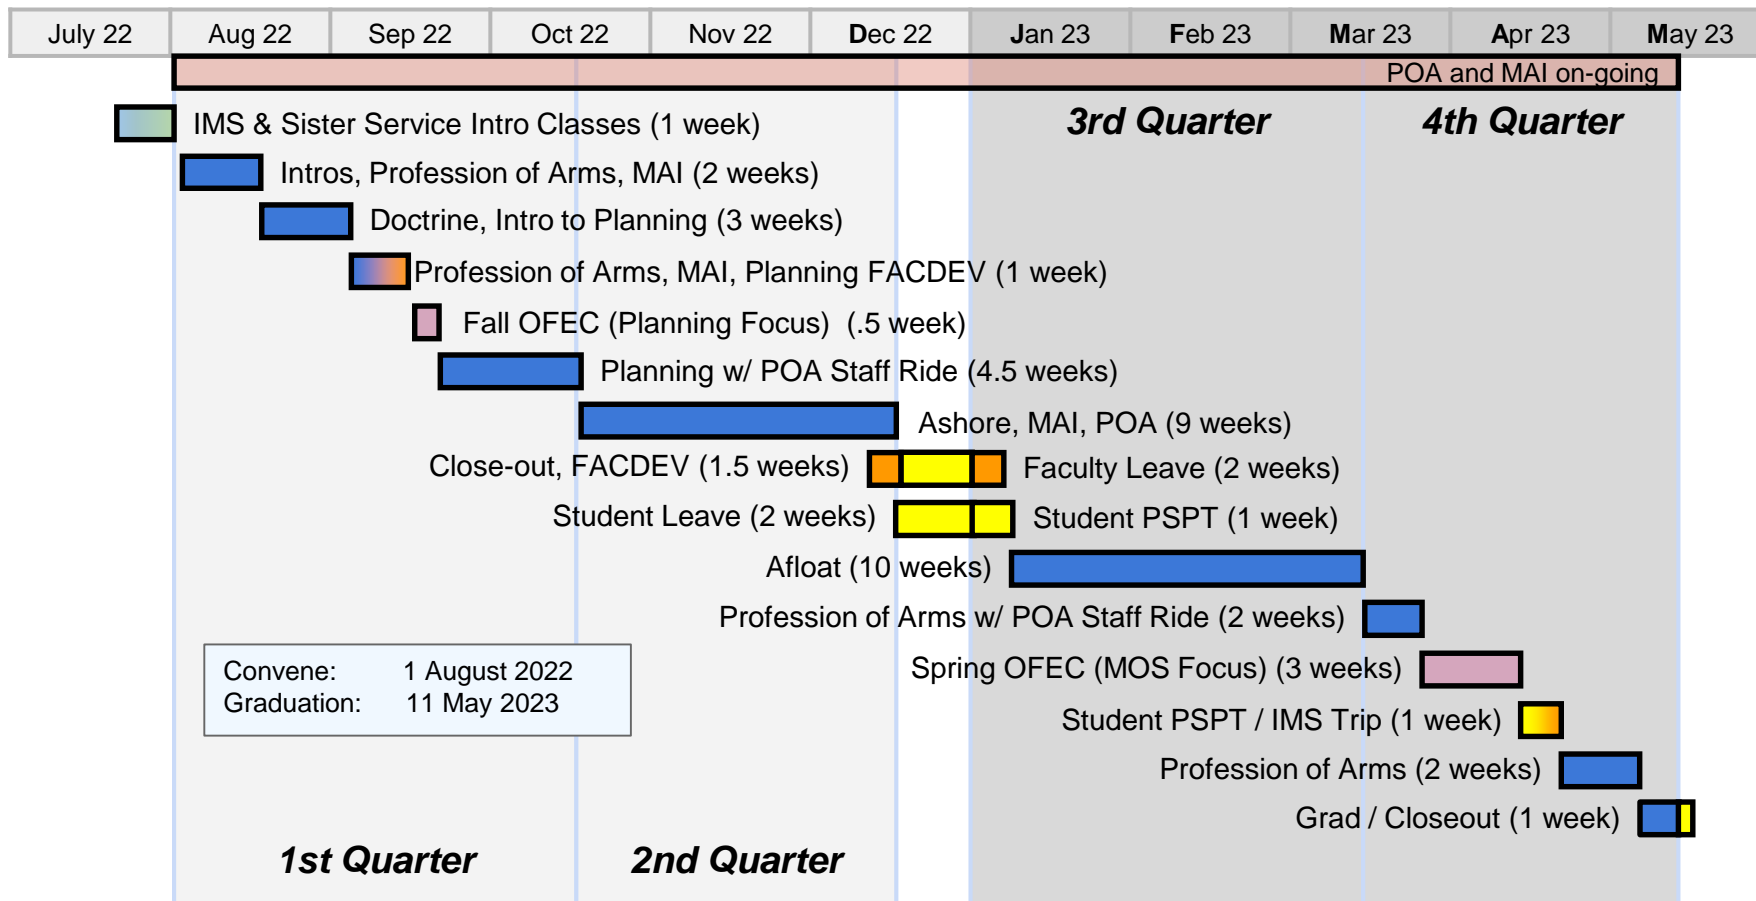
| July 22 | Aug 22 | Sep 22 | Oct 22 | Nov 22 | Dec 22 | Jan 23 | Feb 23 | Mar 23 | Apr 23 | May 23 |
|---|---|---|---|---|---|---|---|---|---|---|

POA and MAI on-going

3rd Quarter

4th Quarter

IMS & Sister Service Intro Classes (1 week)

Intros, Profession of Arms, MAI (2 weeks)

Doctrine, Intro to Planning (3 weeks)

Profession of Arms, MAI, Planning FACDEV (1 week)

Fall OFEC (Planning Focus) (.5 week)

Planning w/ POA Staff Ride (4.5 weeks)

Ashore, MAI, POA (9 weeks)

Close-out, FACDEV (1.5 weeks)

Faculty Leave (2 weeks)

Student Leave (2 weeks)

Student PSPT (1 week)

Afloat (10 weeks)

Profession of Arms w/ POA Staff Ride (2 weeks)

Convene: 1 August 2022
Graduation: 11 May 2023

Spring OFEC (MOS Focus) (3 weeks)

Student PSPT / IMS Trip (1 week)

Profession of Arms (2 weeks)

Grad / Closeout (1 week)

1st Quarter

2nd Quarter